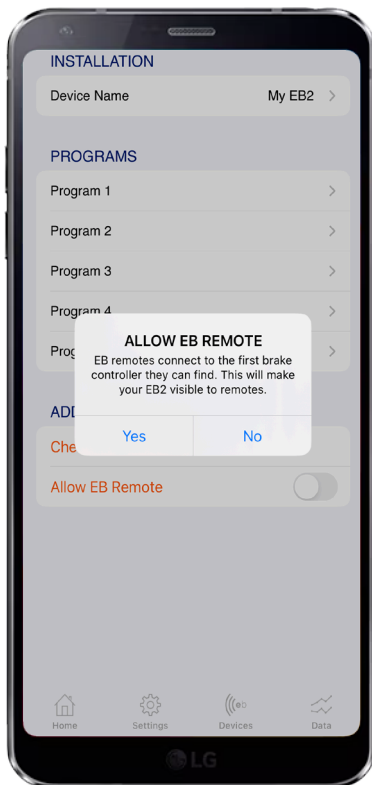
INSTALLATION

Device Name My EB2 >

PROGRAMS

Program 1 >

Program 2 >

Program 3 >

Program 4 >

Prog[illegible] >

ADD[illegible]

Che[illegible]

Allow EB Remote

ALLOW EB REMOTE

EB remotes connect to the first brake controller they can find. This will make your EB2 visible to remotes.

Yes No

Home Settings Devices Data

LG